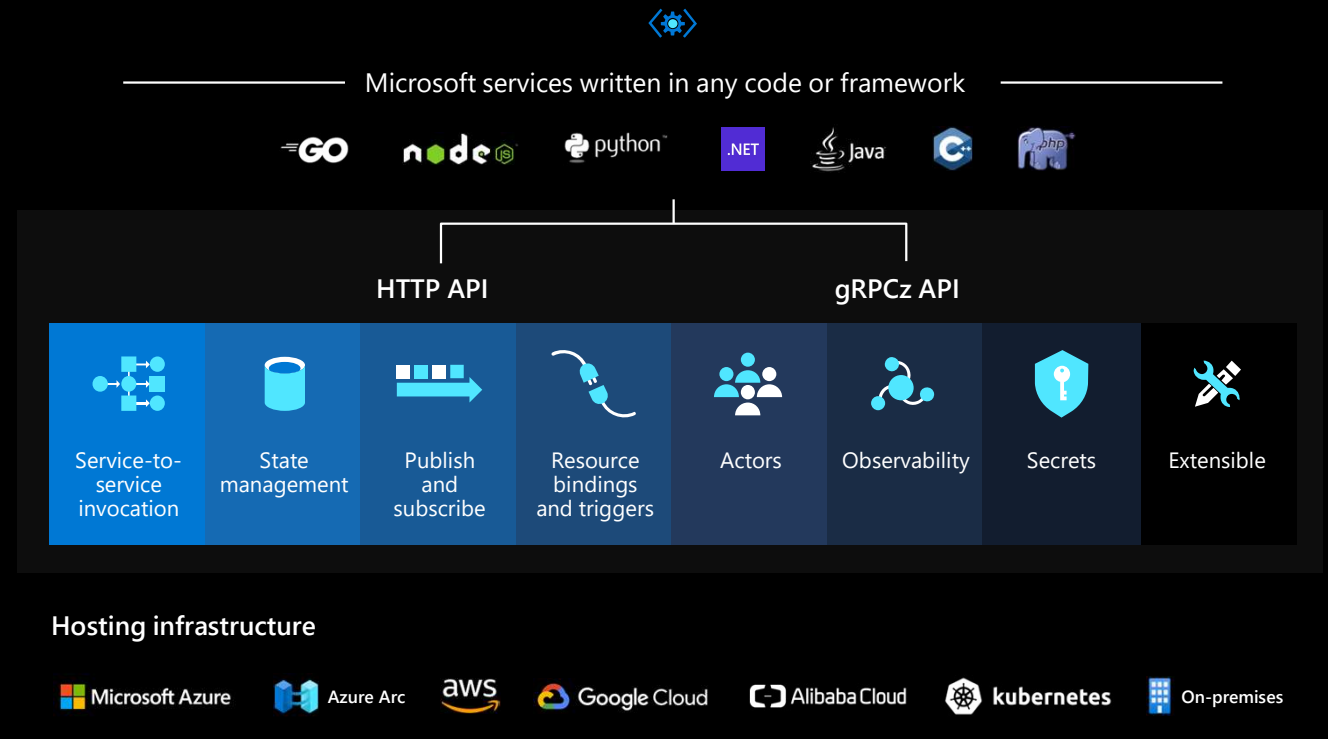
Microsoft services written in any code or framework

GO node JS python™ .NET Java C++ php

HTTP API

gRPCz API

Service-to-service invocation

State management

Publish and subscribe

Resource bindings and triggers

Actors

Observability

Secrets

Extensible

Hosting infrastructure

Microsoft Azure

Azure Arc

aws

Google Cloud

Alibaba Cloud

kubernetes

On-premises